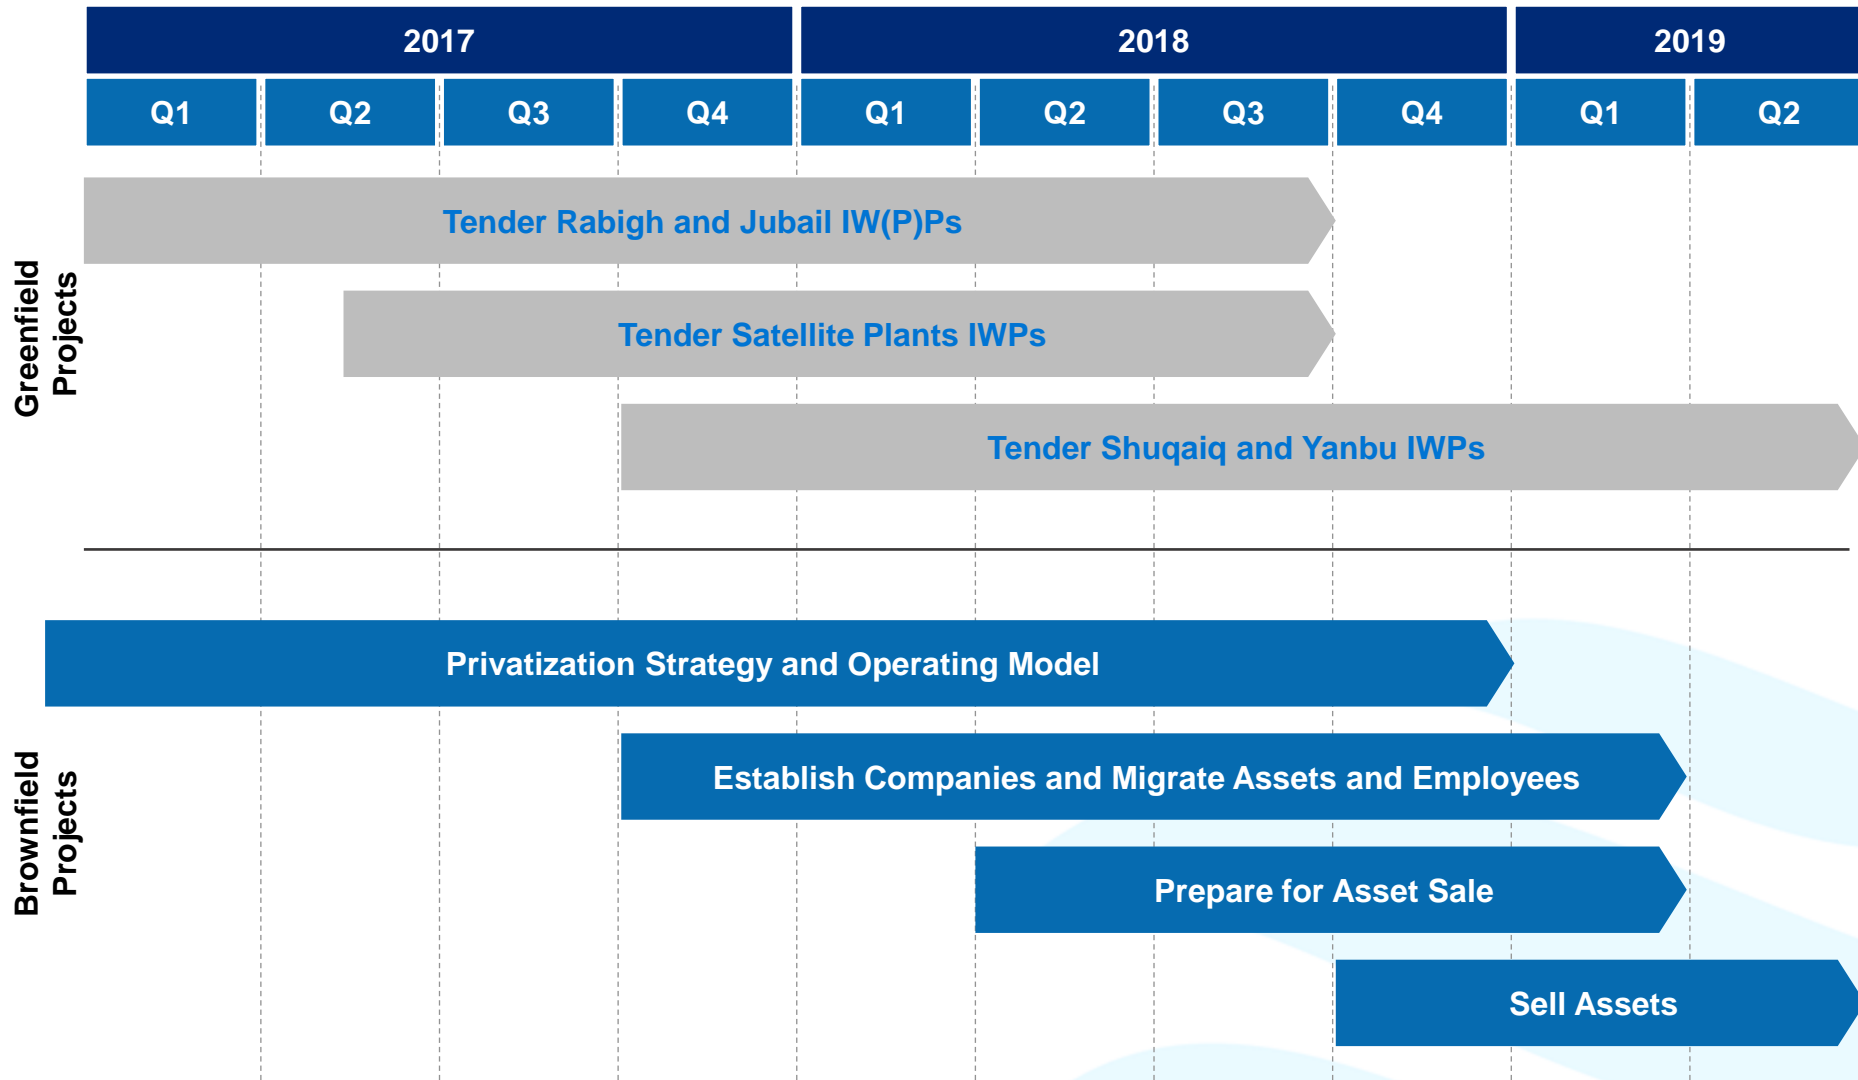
| 2017 | | | | 2018 | | | | 2019 | |
|---|---|---|---|---|---|---|---|---|---|
| Q1 | Q2 | Q3 | Q4 | Q1 | Q2 | Q3 | Q4 | Q1 | Q2 |

Greenfield Projects

Tender Rabigh and Jubail IW(P)Ps

Tender Satellite Plants IWPs

Tender Shuqaiq and Yanbu IWPs

Brownfield Projects

Privatization Strategy and Operating Model

Establish Companies and Migrate Assets and Employees

Prepare for Asset Sale

Sell Assets